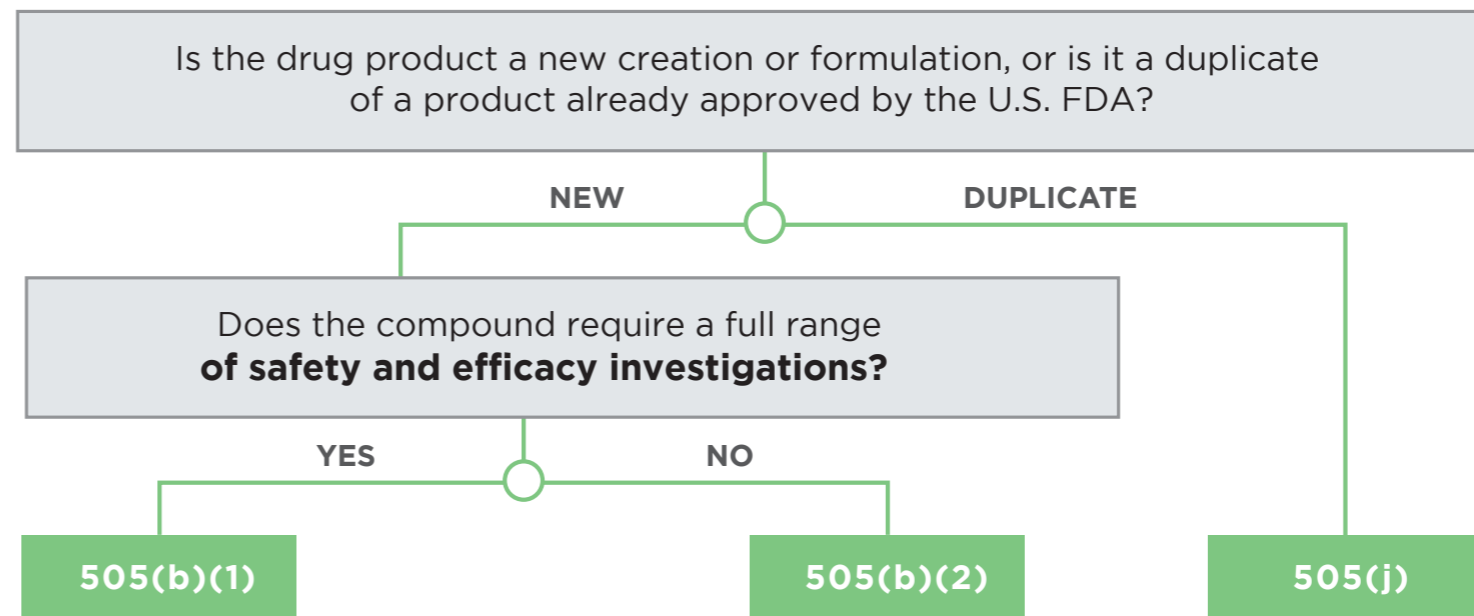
Is the drug product a new creation or formulation, or is it a duplicate of a product already approved by the U.S. FDA?

NEW

DUPLICATE

Does the compound require a full range **of safety and efficacy investigations?**

YES

NO

505(b)(1)

505(b)(2)

505(j)